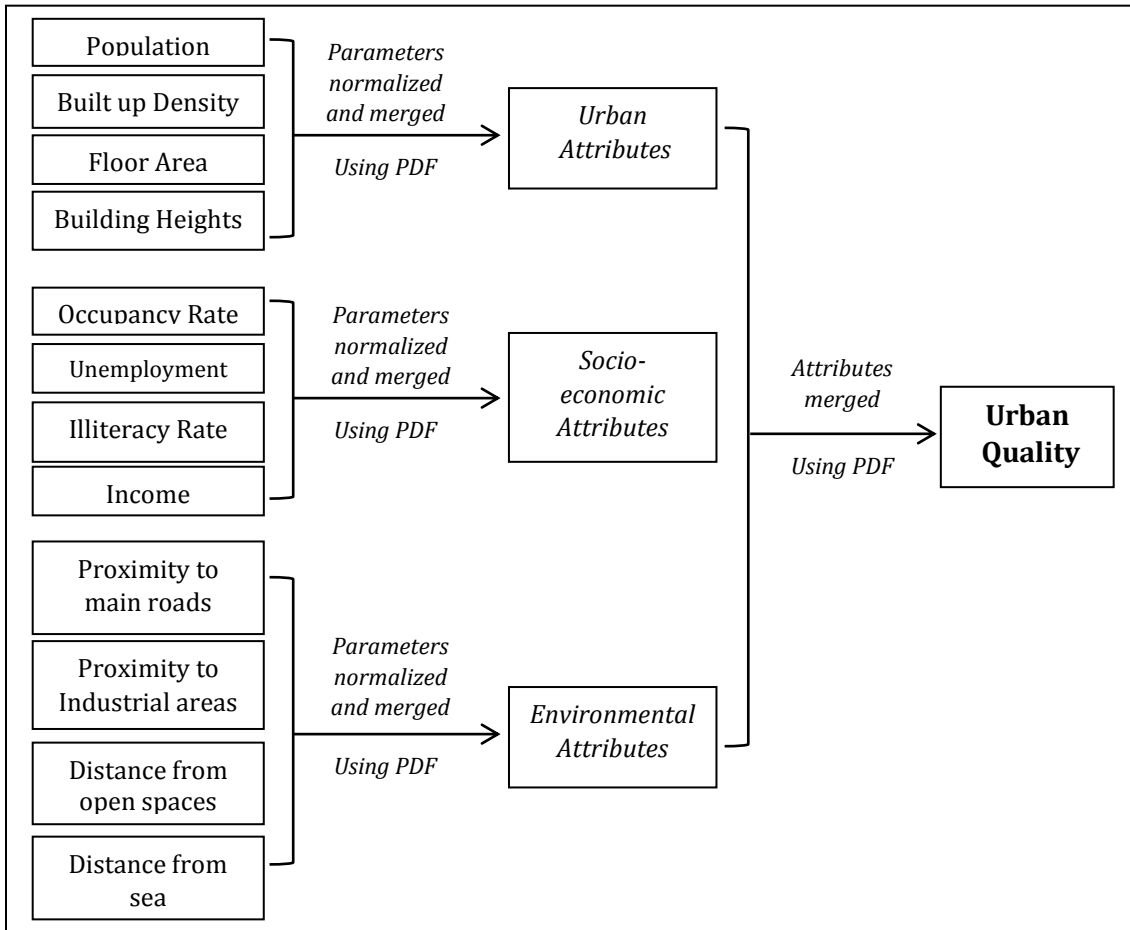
Population

Built up Density

Floor Area

Building Heights

*Parameters normalized and merged*

*Using PDF*

*Urban Attributes*

Occupancy Rate

Unemployment

Illiteracy Rate

Income

*Parameters normalized and merged*

*Using PDF*

*Socio-economic Attributes*

Proximity to main roads

Proximity to Industrial areas

Distance from open spaces

Distance from sea

*Parameters normalized and merged*

*Using PDF*

*Environmental Attributes*

*Attributes merged*

*Using PDF*

**Urban Quality**